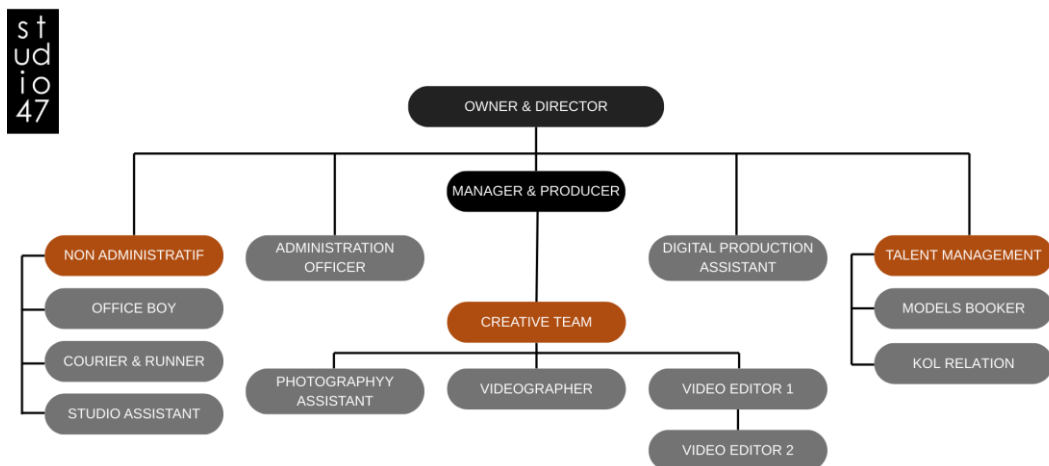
st
ud
io
47

OWNER & DIRECTOR

MANAGER & PRODUCER

NON ADMINISTRATIF

OFFICE BOY

COURIER & RUNNER

STUDIO ASSISTANT

ADMINISTRATION OFFICER

DIGITAL PRODUCTION ASSISTANT

TALENT MANAGEMENT

MODELS BOOKER

KOL RELATION

CREATIVE TEAM

PHOTOGRAPHYY ASSISTANT

VIDEOGRAPHER

VIDEO EDITOR 1

VIDEO EDITOR 2